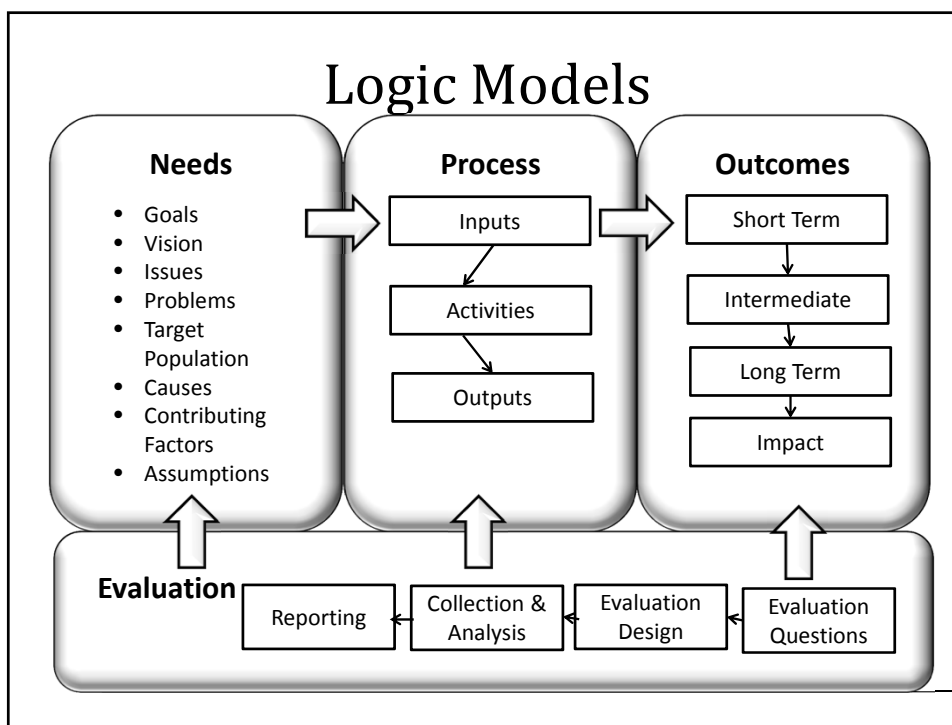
Logic Models

Needs
- Goals
- Vision
- Issues
- Problems
- Target Population
- Causes
- Contributing Factors
- Assumptions

Process
Inputs
Activities
Outputs

Outcomes
Short Term
Intermediate
Long Term
Impact

Evaluation
Reporting
Collection & Analysis
Evaluation Design
Evaluation Questions